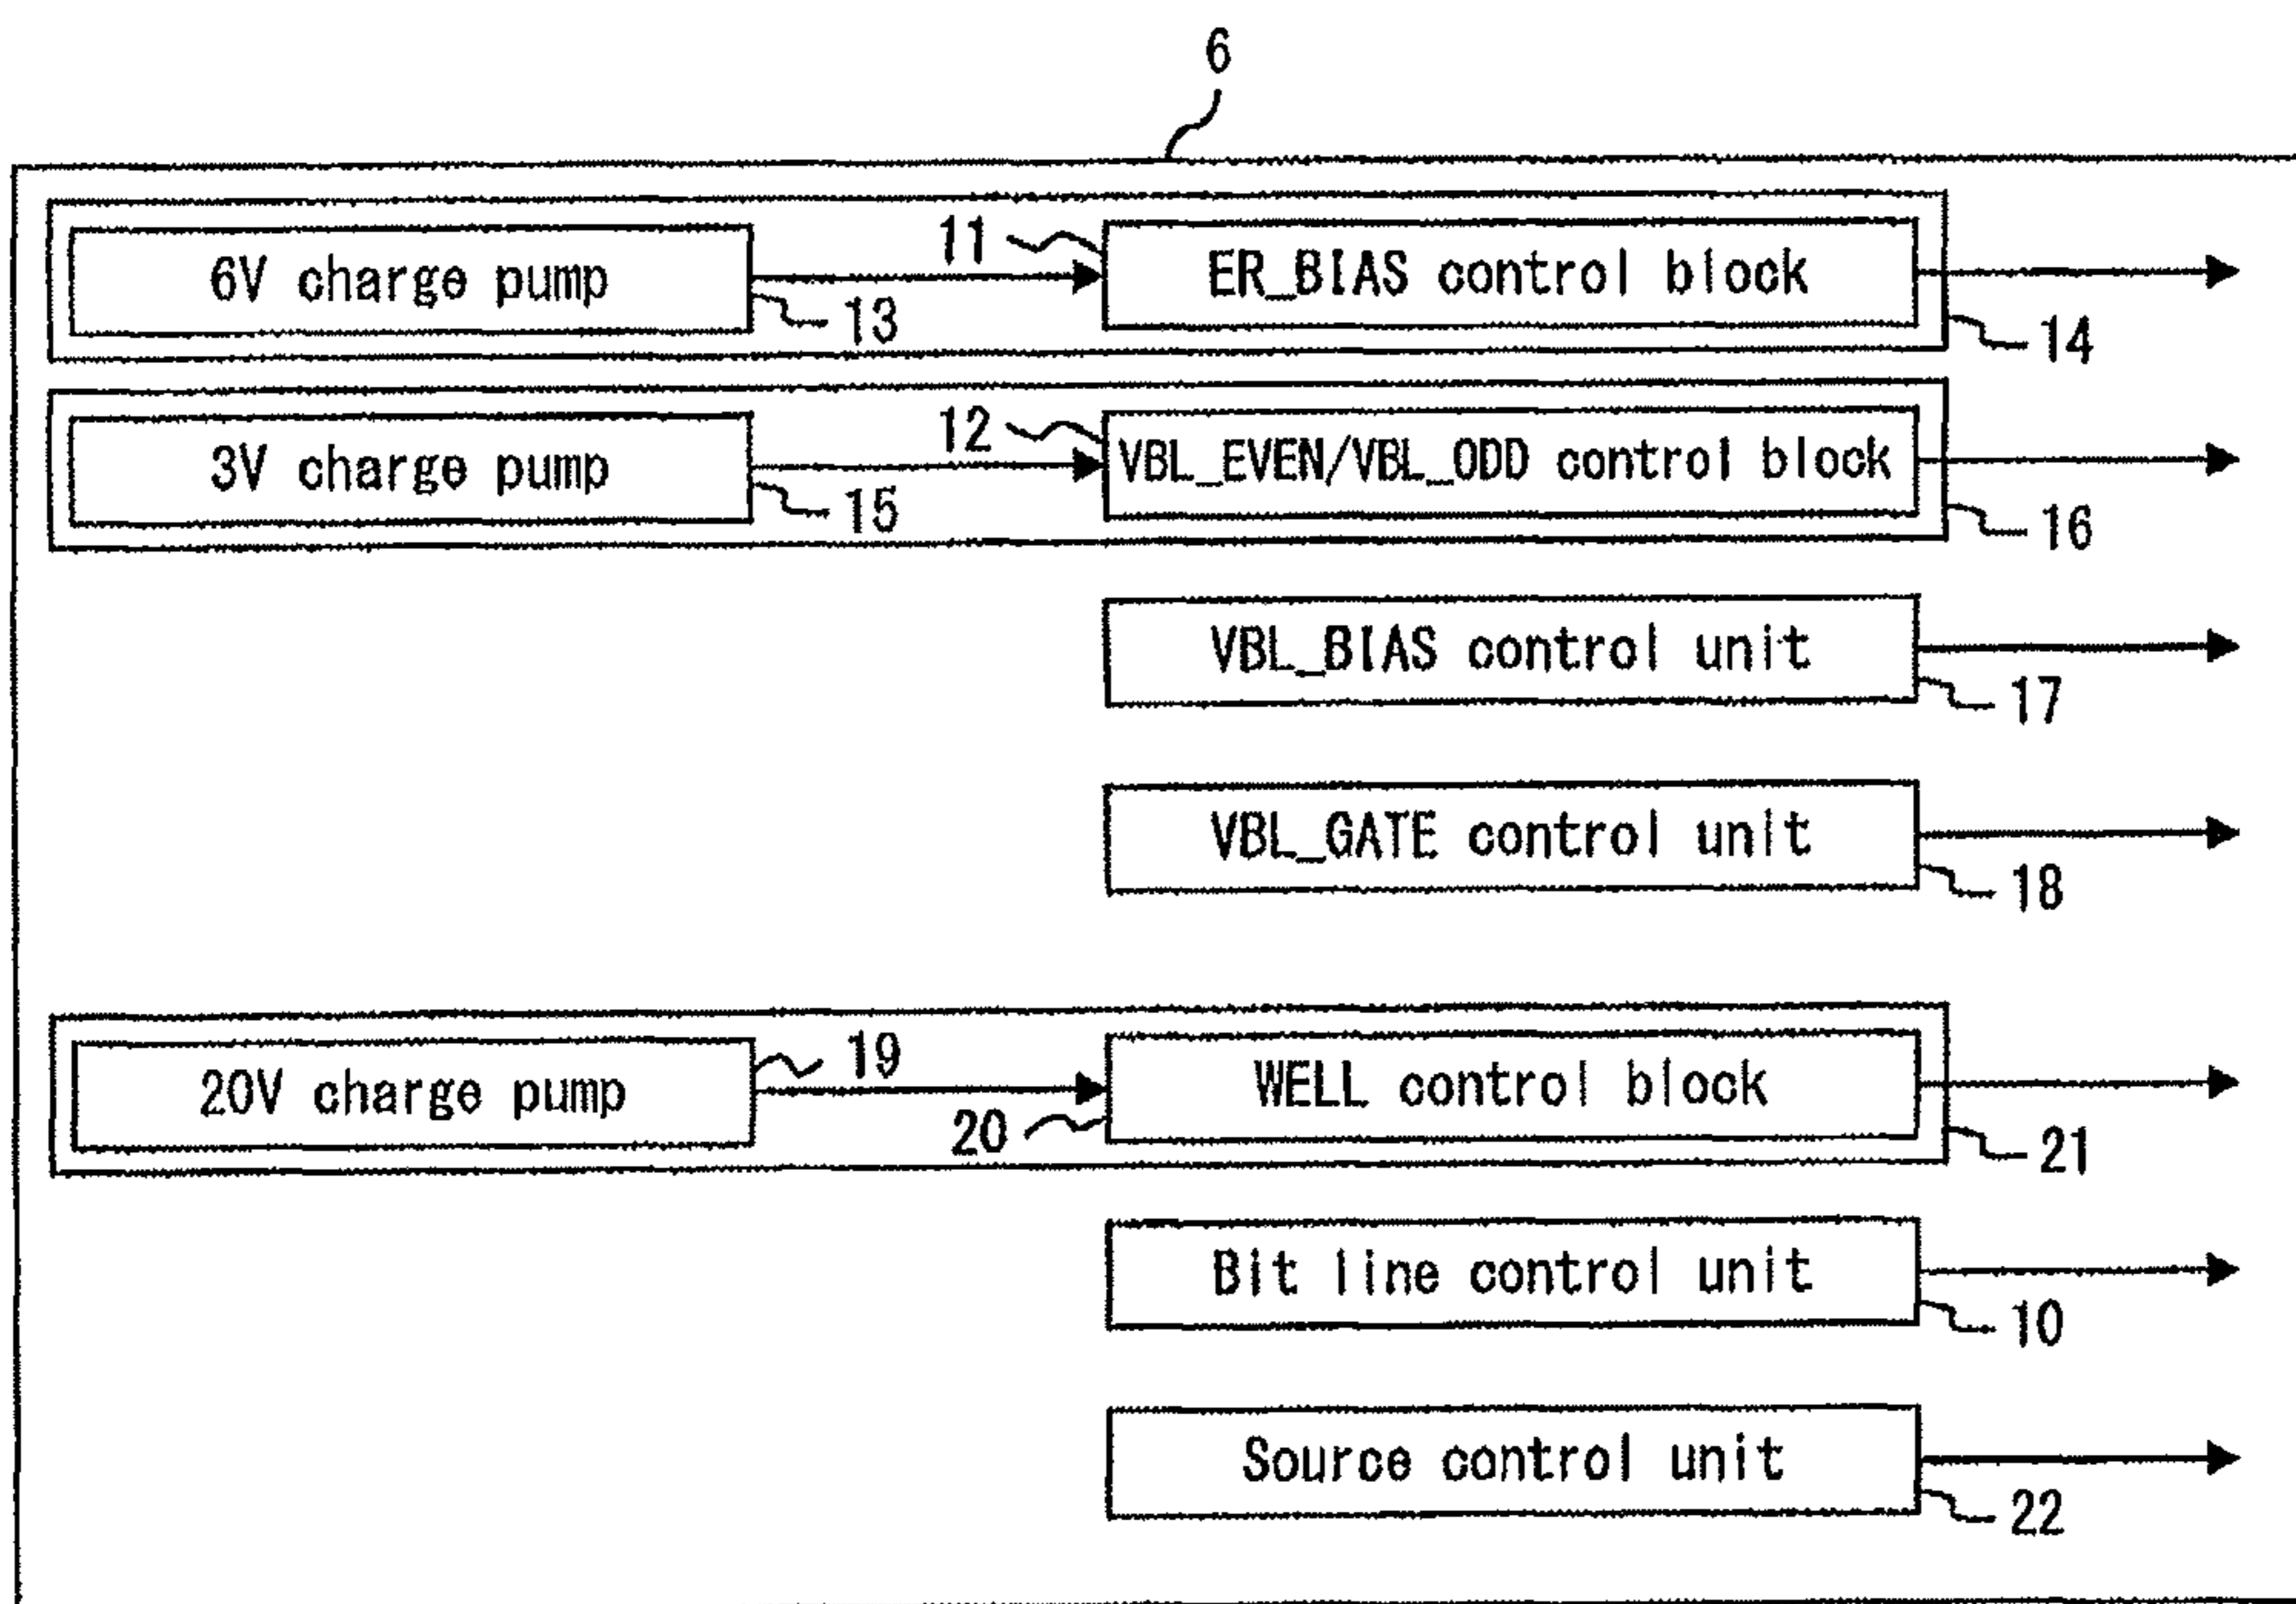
6

6V charge pump

11

ER_BIAS control block

13

14

3V charge pump

12

VBL_EVEN/VBL_ODD control block

15

16

VBL_BIAS control unit

17

VBL_GATE control unit

18

20V charge pump

19

WELL control block

20

21

Bit line control unit

10

Source control unit

22